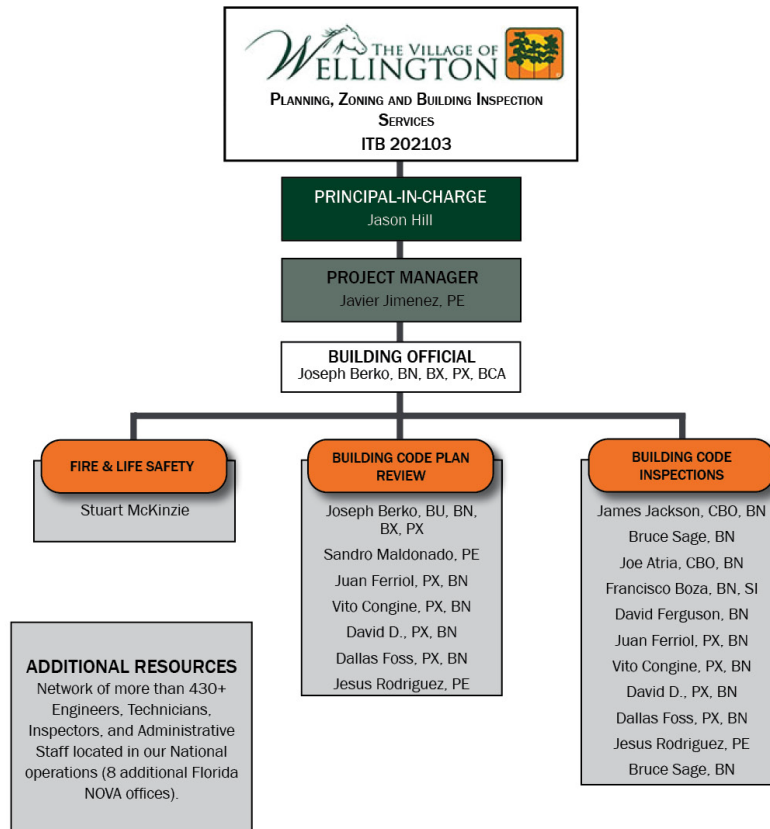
THE VILLAGE OF WELLINGTON

PLANNING, ZONING AND BUILDING INSPECTION SERVICES

ITB 202103

PRINCIPAL-IN-CHARGE
Jason Hill

PROJECT MANAGER
Javier Jimenez, PE

BUILDING OFFICIAL
Joseph Berko, BN, BX, PX, BCA

FIRE & LIFE SAFETY
Stuart McKinzie

BUILDING CODE PLAN REVIEW
Joseph Berko, BU, BN, BX, PX
Sandro Maldonado, PE
Juan Ferriol, PX, BN
Vito Congine, PX, BN
David D., PX, BN
Dallas Foss, PX, BN
Jesus Rodriguez, PE

BUILDING CODE INSPECTIONS
James Jackson, CBO, BN
Bruce Sage, BN
Joe Atria, CBO, BN
Francisco Boza, BN, SI
David Ferguson, BN
Juan Ferriol, PX, BN
Vito Congine, PX, BN
David D., PX, BN
Dallas Foss, PX, BN
Jesus Rodriguez, PE
Bruce Sage, BN

ADDITIONAL RESOURCES
Network of more than 430+ Engineers, Technicians, Inspectors, and Administrative Staff located in our National operations (8 additional Florida NOVA offices).